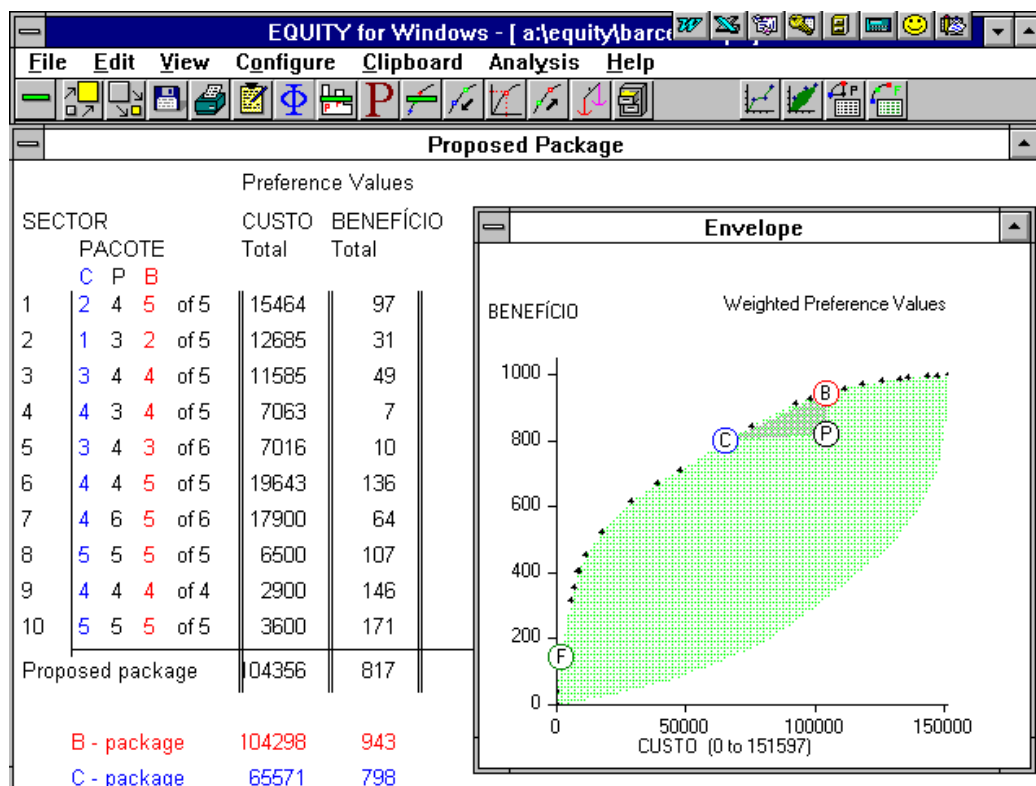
EQUITY for Windows - [ a:\equity\barce

File Edit View Configure Clipboard Analysis Help

Proposed Package

Preference Values

| SECTOR | PACOTE C | P | B | | CUSTO Total | BENEFÍCIO Total |
|---|---|---|---|---|---|---|
| 1 | 2 | 4 | 5 | of 5 | 15464 | 97 |
| 2 | 1 | 3 | 2 | of 5 | 12685 | 31 |
| 3 | 3 | 4 | 4 | of 5 | 11585 | 49 |
| 4 | 4 | 3 | 4 | of 5 | 7063 | 7 |
| 5 | 3 | 4 | 3 | of 6 | 7016 | 10 |
| 6 | 4 | 4 | 5 | of 5 | 19643 | 136 |
| 7 | 4 | 6 | 5 | of 6 | 17900 | 64 |
| 8 | 5 | 5 | 5 | of 5 | 6500 | 107 |
| 9 | 4 | 4 | 4 | of 4 | 2900 | 146 |
| 10 | 5 | 5 | 5 | of 5 | 3600 | 171 |

Proposed package 104356 817

B - package 104298 943

C - package 65571 798

Envelope

BENEFÍCIO

Weighted Preference Values

1000
800
600
400
200
0

B
C
P
F

0 50000 100000 150000

CUSTO (0 to 151597)